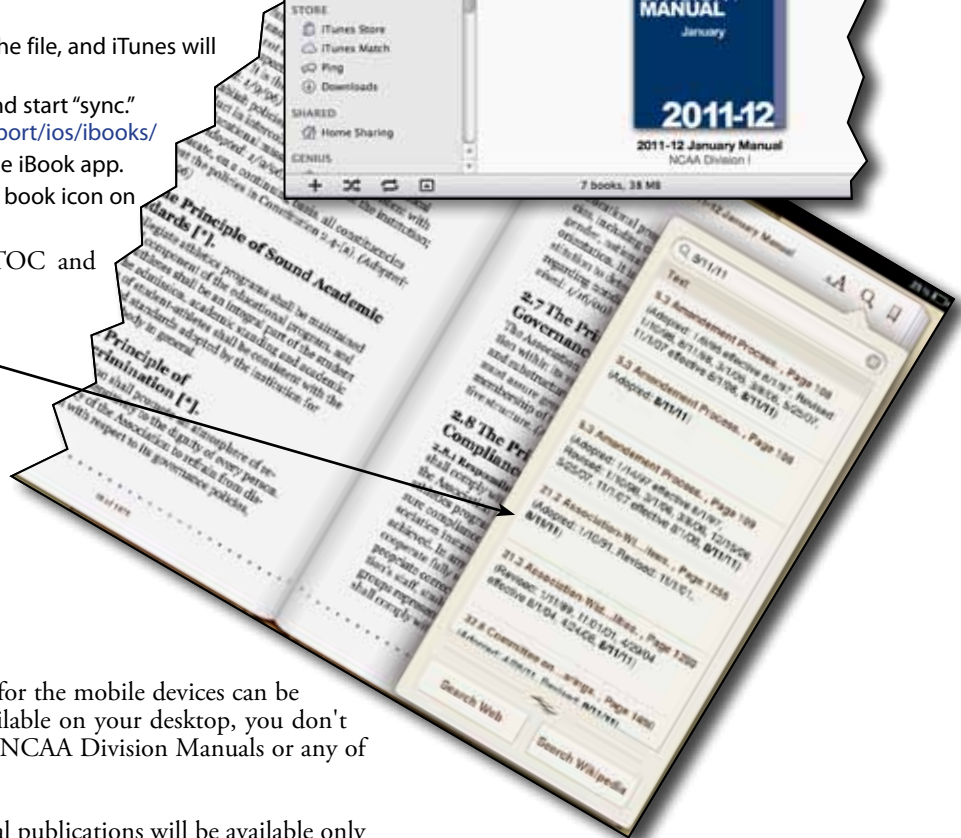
he file, and iTunes will

nd start "sync."
port/ios/ibooks/
e iBook app.
book icon on

TOC and

STORE
iTunes Store
iTunes Match
Ping
Downloads
SHARED
Home Sharing
GENIUS

MANUAL
January
2011-12
2011-12 January Manual
NCAA Division I
7 books, 38 MB

Principle of Sound Academic
dards [*].

Principle of
rimination [*].

2.7 The Princ
Governance

2.8 The Pri
Complianc

8/11/11
Text

5.3 Amendment Process , Page 108
(Adopted: 1/9/96 effective 8/1/97, Revised: 1/10/95, 8/1/98, 2/1/06, 3/9/05, 5/25/07, 11/1/07 effective 8/1/08, 8/11/11)

5.3 Amendment Process , Page 108
(Adopted: 8/11/11)

5.3 Amendment Process , Page 109
(Adopted: 1/14/97 effective 8/1/97, Revised: 1/10/95, 2/1/06, 3/9/05, 5/25/07, 11/1/07 effective 8/1/08, 8/11/11)

21.2 Association-Wi...ttees , Page 1255
(Adopted: 1/10/91, Revised: 11/1/01, 8/11/11)

21.3 Association-Wid...ttees , Page 1256
(Revised: 1/11/99, 11/1/01, 4/29/04 effective 8/1/04, 4/24/08, 8/11/11)

32.8 Committee on ...arings , Page 1490
(Adopted: 4/28/11, Revised: 8/11/11)

Search Web
Search Wikipedia

for the mobile devices can be
ilable on your desktop, you don't
NCAA Division Manuals or any of

al publications will be available only